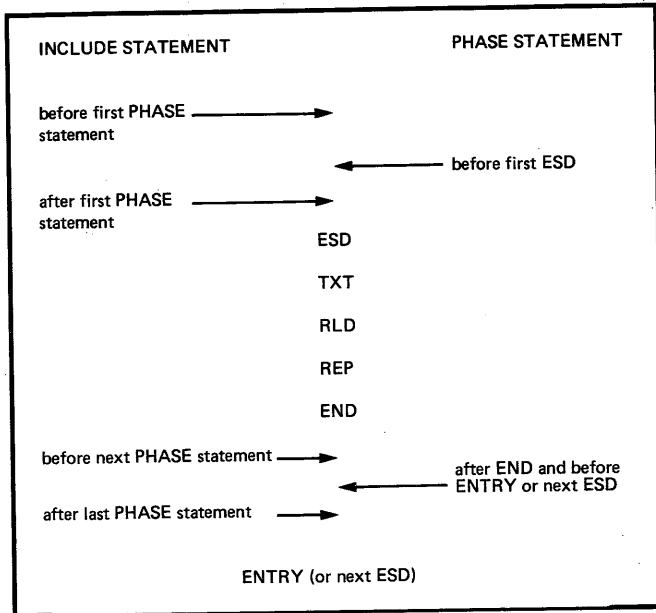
INCLUDE STATEMENT

PHASE STATEMENT

before first PHASE statement

before first ESD

after first PHASE statement

ESD

TXT

RLD

REP

END

before next PHASE statement

after END and before ENTRY or next ESD

after last PHASE statement

ENTRY (or next ESD)